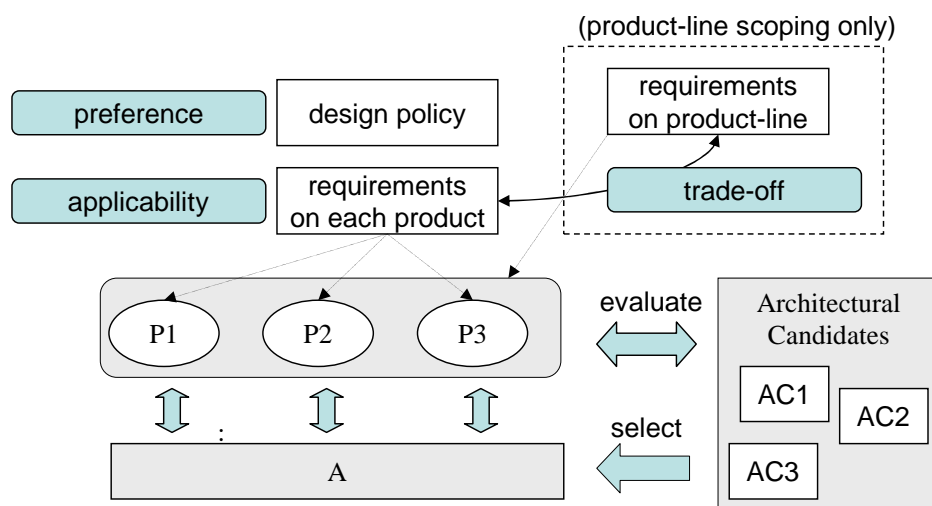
(product-line scoping only)

preference

design policy

requirements on product-line

applicability

requirements on each product

trade-off

P1

P2

P3

evaluate

Architectural Candidates

AC1

AC2

AC3

:

select

A